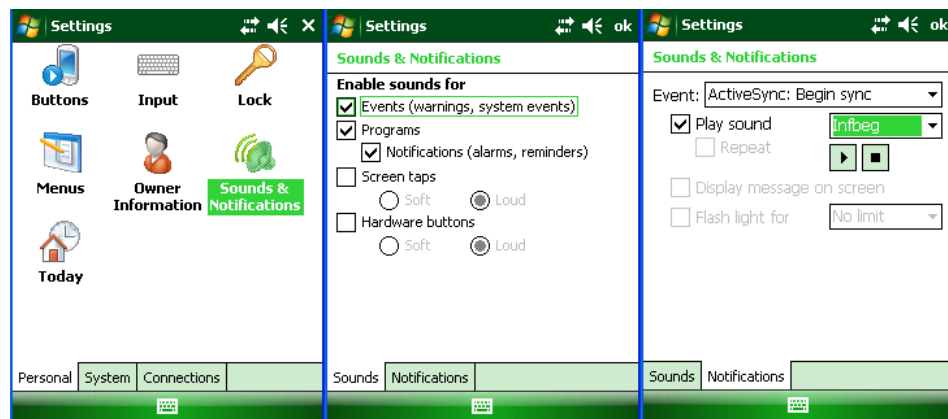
Settings ×

Buttons
Input
Lock
Menus
Owner Information
Sounds & Notifications
Today

Personal | System | Connections

Settings ok

Sounds & Notifications

Enable sounds for
Events (warnings, system events)
Programs
Notifications (alarms, reminders)
Screen taps
Soft
Loud
Hardware buttons
Soft
Loud

Sounds | Notifications

Settings ok

Sounds & Notifications

Event: ActiveSync: Begin sync
Play sound
Infbeg
Repeat
Display message on screen
Flash light for
No limit

Sounds | Notifications